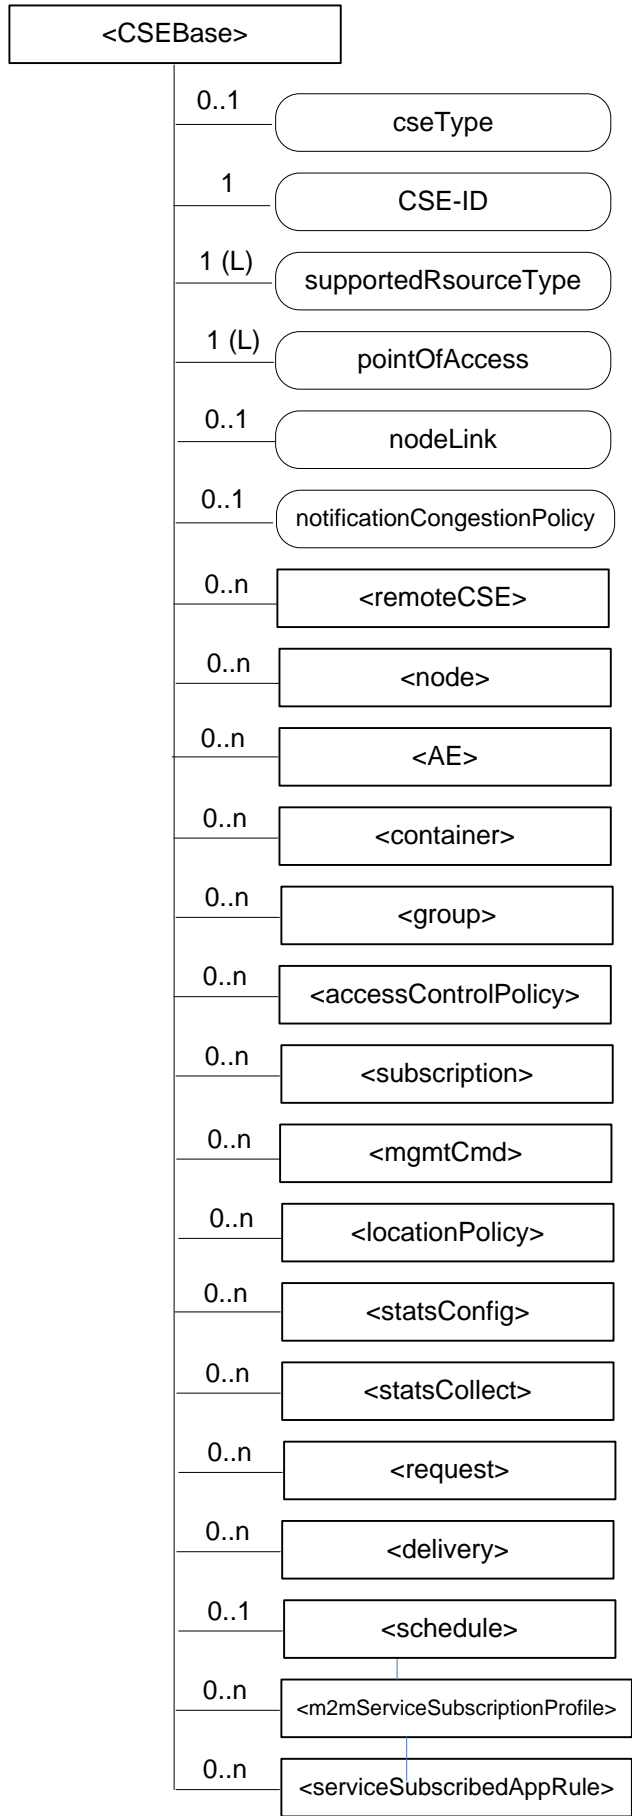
<CSEBase>

0..1
cseType

1
CSE-ID

1 (L)
supportedRsourceType

1 (L)
pointOfAccess

0..1
nodeLink

0..1
notificationCongestionPolicy

0..n
<remoteCSE>

0..n
<node>

0..n
<AE>

0..n
<container>

0..n
<group>

0..n
<accessControlPolicy>

0..n
<subscription>

0..n
<mgmtCmd>

0..n
<locationPolicy>

0..n
<statsConfig>

0..n
<statsCollect>

0..n
<request>

0..n
<delivery>

0..1
<schedule>

0..n
<m2mServiceSubscriptionProfile>

0..n
<serviceSubscribedAppRule>